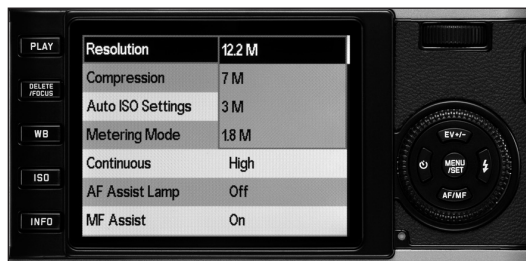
PLAY

DELETE /FOCUS

WB

ISO

INFO

| Resolution | 12.2 M |
|---|---|
| Compression | 7 M |
| Auto ISO Settings | 3 M |
| Metering Mode | 1.8 M |
| Continuous | High |
| AF Assist Lamp | Off |
| MF Assist | On |

EV+/-

MENU /SET

AF/MF